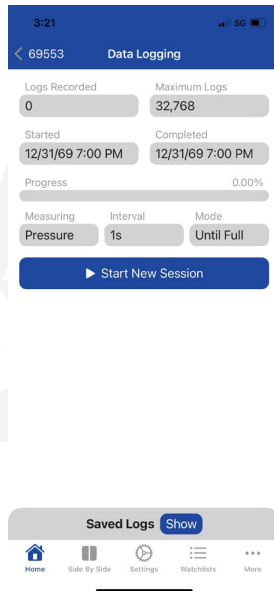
3:21

5G

< 69553 Data Logging

Logs Recorded
0

Maximum Logs
32,768

Started
12/31/69 7:00 PM

Completed
12/31/69 7:00 PM

Progress
0.00%

Measuring
Pressure

Interval
1s

Mode
Until Full

▶ Start New Session

Saved Logs Show

Home Side By Side Settings Watchlists More